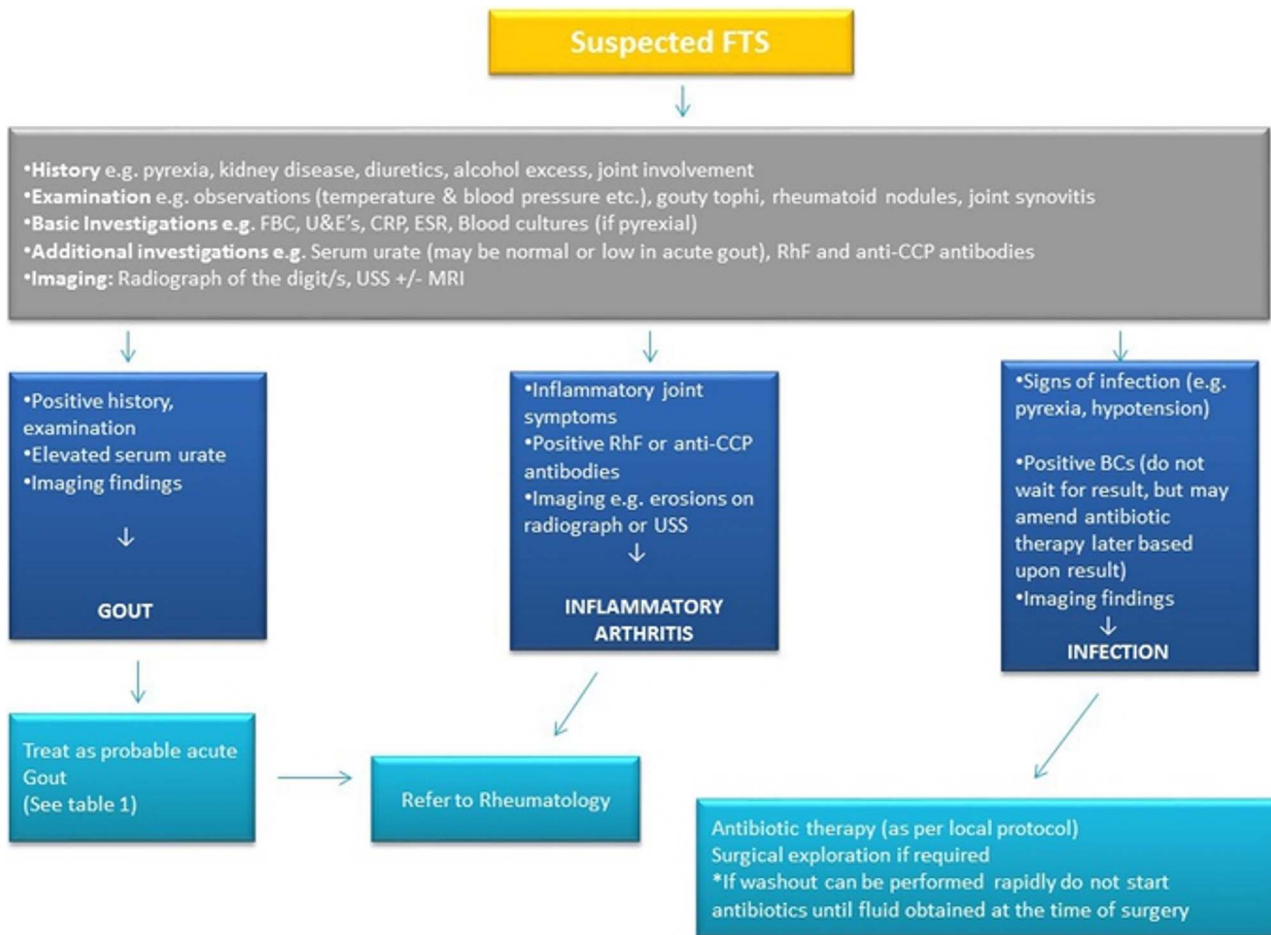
Suspected FTS

•History e.g. pyrexia, kidney disease, diuretics, alcohol excess, joint involvement
•Examination e.g. observations (temperature & blood pressure etc.), gouty tophi, rheumatoid nodules, joint synovitis
•Basic Investigations e.g. FBC, U&E's, CRP, ESR, Blood cultures (if pyrexial)
•Additional investigations e.g. Serum urate (may be normal or low in acute gout), RhF and anti-CCP antibodies
•Imaging: Radiograph of the digit/s, USS +/- MRI

•Positive history, examination
•Elevated serum urate
•Imaging findings
↓
GOUT

•Inflammatory joint symptoms
•Positive RhF or anti-CCP antibodies
•Imaging e.g. erosions on radiograph or USS
↓
INFLAMMATORY ARTHRITIS

•Signs of infection (e.g. pyrexia, hypotension)

•Positive BCs (do not wait for result, but may amend antibiotic therapy later based upon result)
•Imaging findings
↓
INFECTION

Treat as probable acute Gout
(See table 1)

Refer to Rheumatology

Antibiotic therapy (as per local protocol)
Surgical exploration if required
*If washout can be performed rapidly do not start antibiotics until fluid obtained at the time of surgery